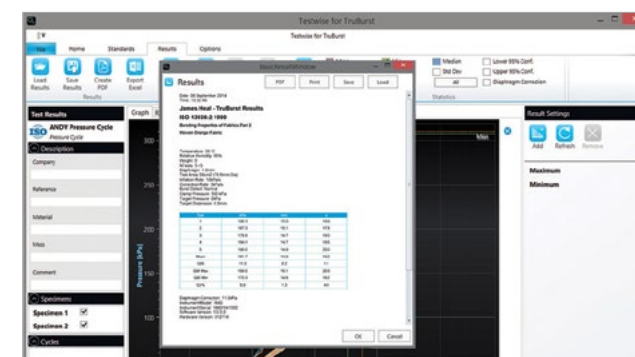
Testwise for TruBurst
Testwise for TruBurst

File Home Standards Results Options

Load Results Save Results Create PDF Export Excel
Results

Median
Std Dev
All
Lower 95% Conf.
Upper 95% Conf.
Diaphragm Correction
Statistics

Test Results
ISO ANDY Pressure Cycle
Pressure Cycle

Description
Company
Reference
Material
Mass
Comment

Specimens
Specimen 1
Specimen 2

Cycles

Graph

Pressure (kPa)
300
250
200
150
100

Max

Result Settings
Add Refresh Remove
Maximum
Minimum

Results
PDF Print Save Load

James Heal - TruBurst Results
ISO 13938-2 1999
Bursting Properties of Fabrics Part 2
Woven Orange Fabric

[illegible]

OK Cancel